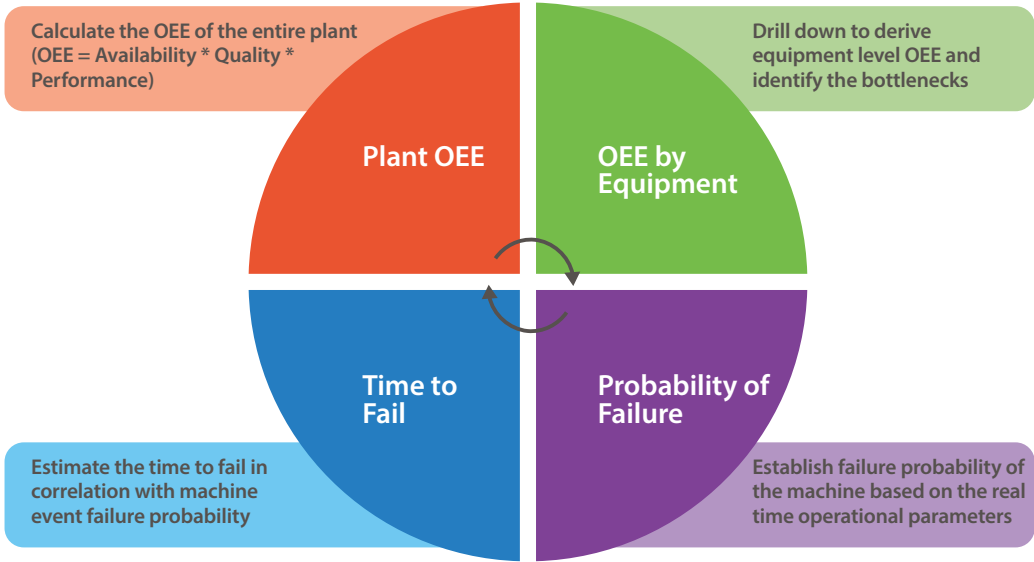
Calculate the OEE of the entire plant (OEE = Availability * Quality * Performance)

Drill down to derive equipment level OEE and identify the bottlenecks

Plant OEE

OEE by Equipment

Time to Fail

Probability of Failure

Estimate the time to fail in correlation with machine event failure probability

Establish failure probability of the machine based on the real time operational parameters